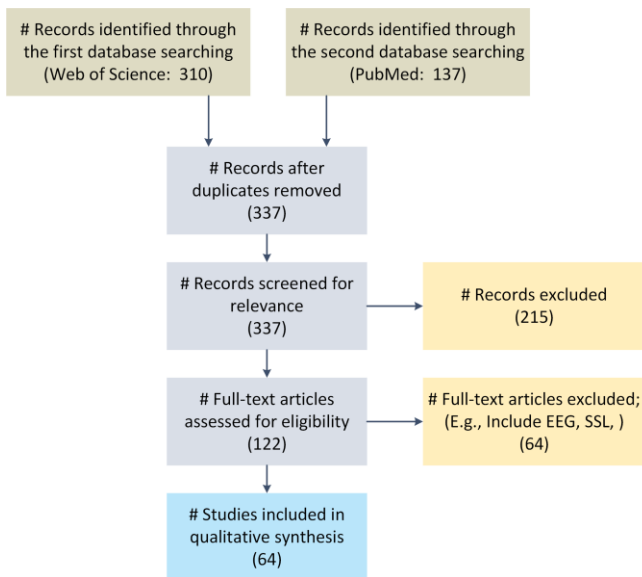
# Records identified through the first database searching (Web of Science: 310)

# Records identified through the second database searching (PubMed: 137)

# Records after duplicates removed (337)

# Records screened for relevance (337)

# Records excluded (215)

# Full-text articles assessed for eligibility (122)

# Full-text articles excluded; (E.g., Include EEG, SSL, ) (64)

# Studies included in qualitative synthesis (64)